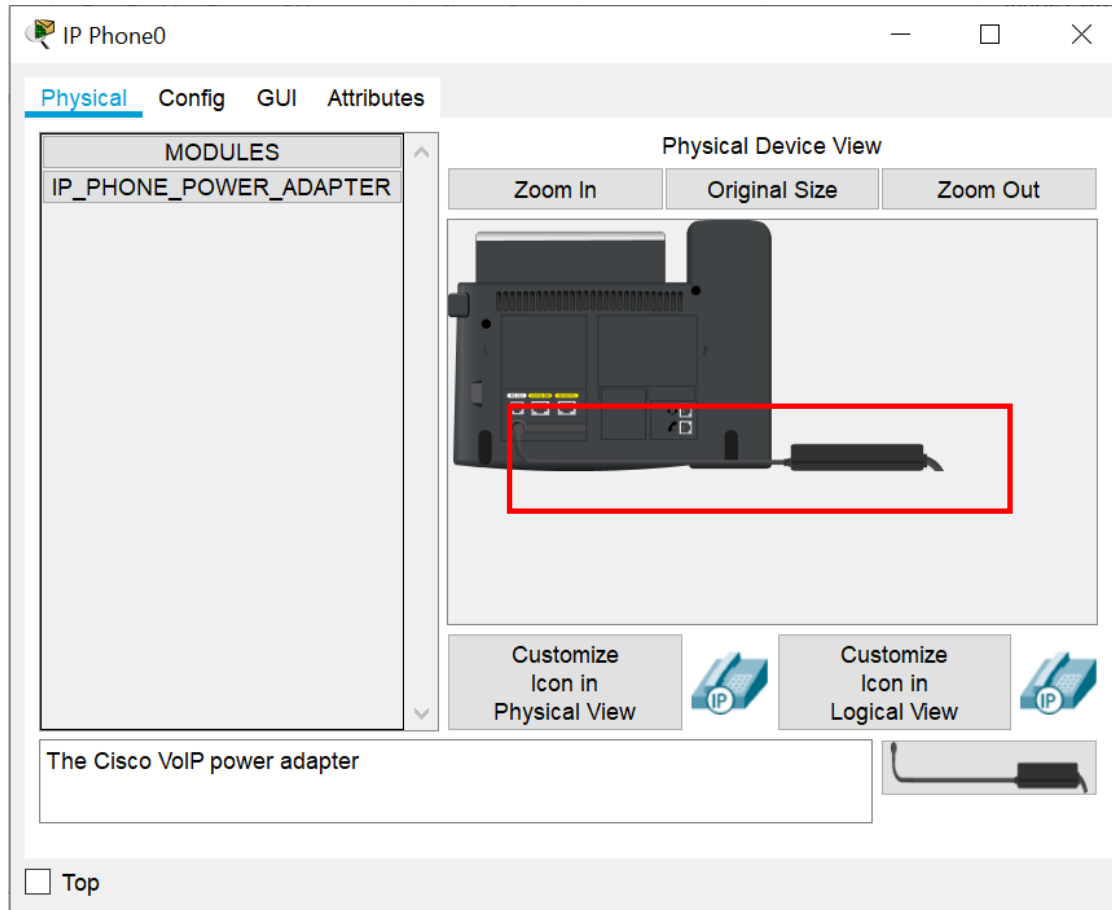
IP Phone0

Physical Config GUI Attributes

MODULES
IP_PHONE_POWER_ADAPTER

Physical Device View

Zoom In Original Size Zoom Out

IP

Customize Icon in Physical View

Customize Icon in Logical View

IP

The Cisco VoIP power adapter

Top